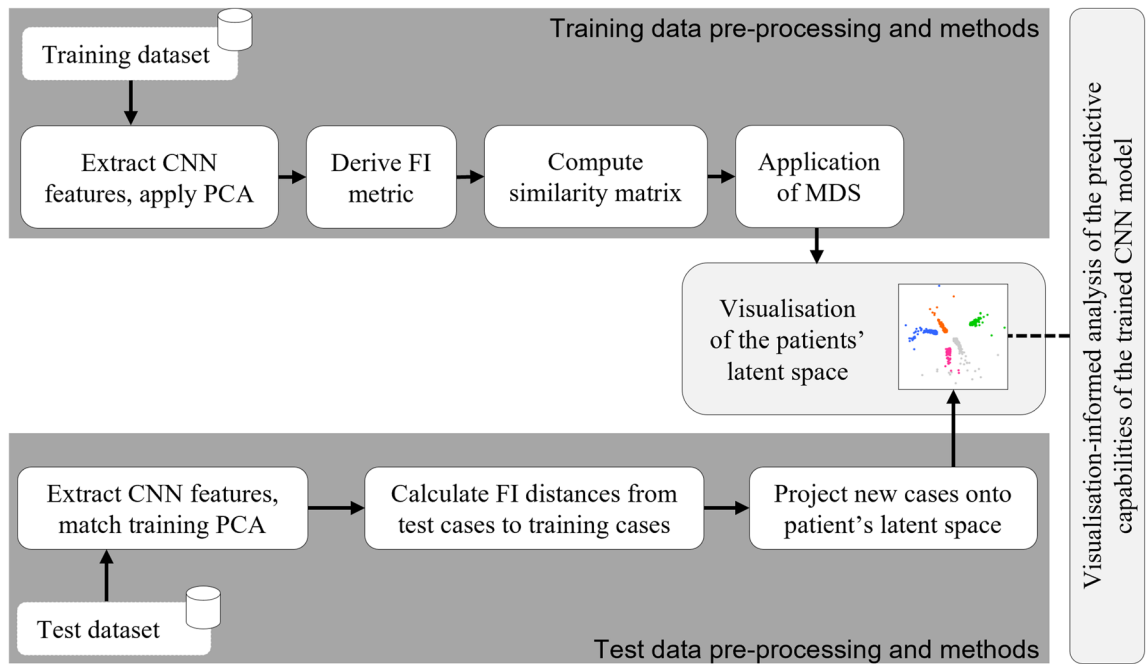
Training data pre-processing and methods

Training dataset

Extract CNN features, apply PCA

Derive FI metric

Compute similarity matrix

Application of MDS

Visualisation of the patients' latent space

Visualisation-informed analysis of the predictive capabilities of the trained CNN model

Extract CNN features, match training PCA

Calculate FI distances from test cases to training cases

Project new cases onto patient's latent space

Test dataset

Test data pre-processing and methods